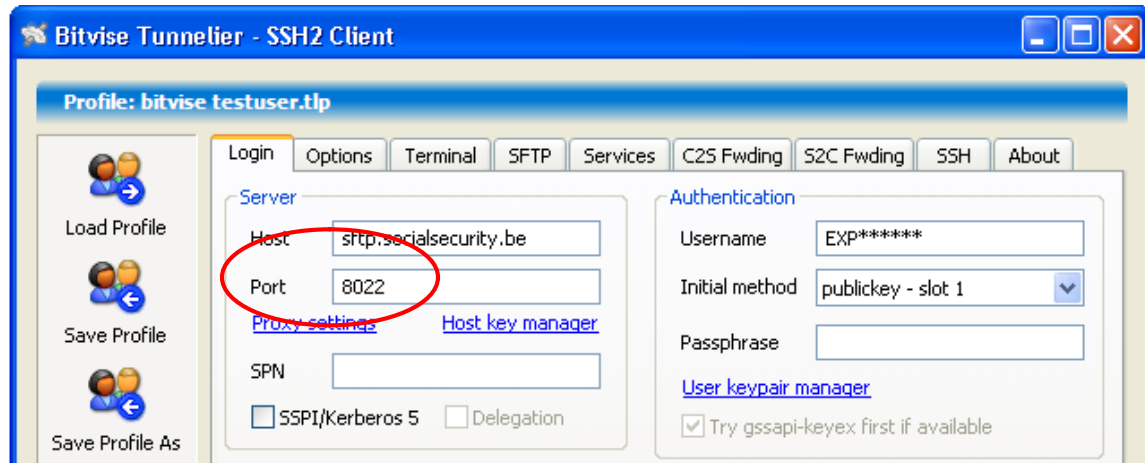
Bitvise Tunnelier - SSH2 Client

Profile: bitvise testuser.tlp

Load Profile

Save Profile

Save Profile As

Login | Options | Terminal | SFTP | Services | C2S Fwding | S2C Fwding | SSH | About

Server

Host sftp.socialsecurity.be

Port 8022

Proxy settings

Host key manager

SPN

SSPI/Kerberos 5

Delegation

Authentication

Username EXP******

Initial method publickey - slot 1

Passphrase

User keypair manager

Try gssapi-keyex first if available